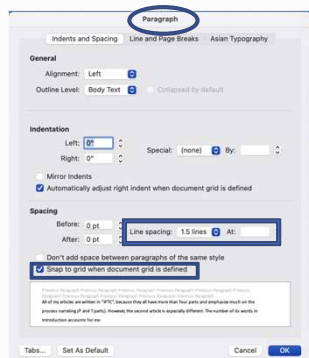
Paragraph

Indents and Spacing | Line and Page Breaks | Asian Typography

General

Alignment: Left

Outline Level: Body Text

Collapsed by default

Indentation

Left: 0"

Right: 0"

Special: (none)

By:

Mirror Indents

Automatically adjust right indent when document grid is defined

Spacing

Before: 0 pt

After: 0 pt

Line spacing: 1.5 lines

At:

Don't add space between paragraphs of the same style

Snap to grid when document grid is defined

Previous Paragraph Previous Paragraph Previous Paragraph Previous Paragraph Previous Paragraph Previous Paragraph Previous Paragraph Previous Paragraph Previous Paragraph Previous Paragraph

All of my articles are written in "IPTC", because they all have more than four parts and emphasize much on the process narrating (P and T parts). However, the second article is especially different. The number of its words in introduction accounts for me

Tabs...

Set As Default

Cancel

OK